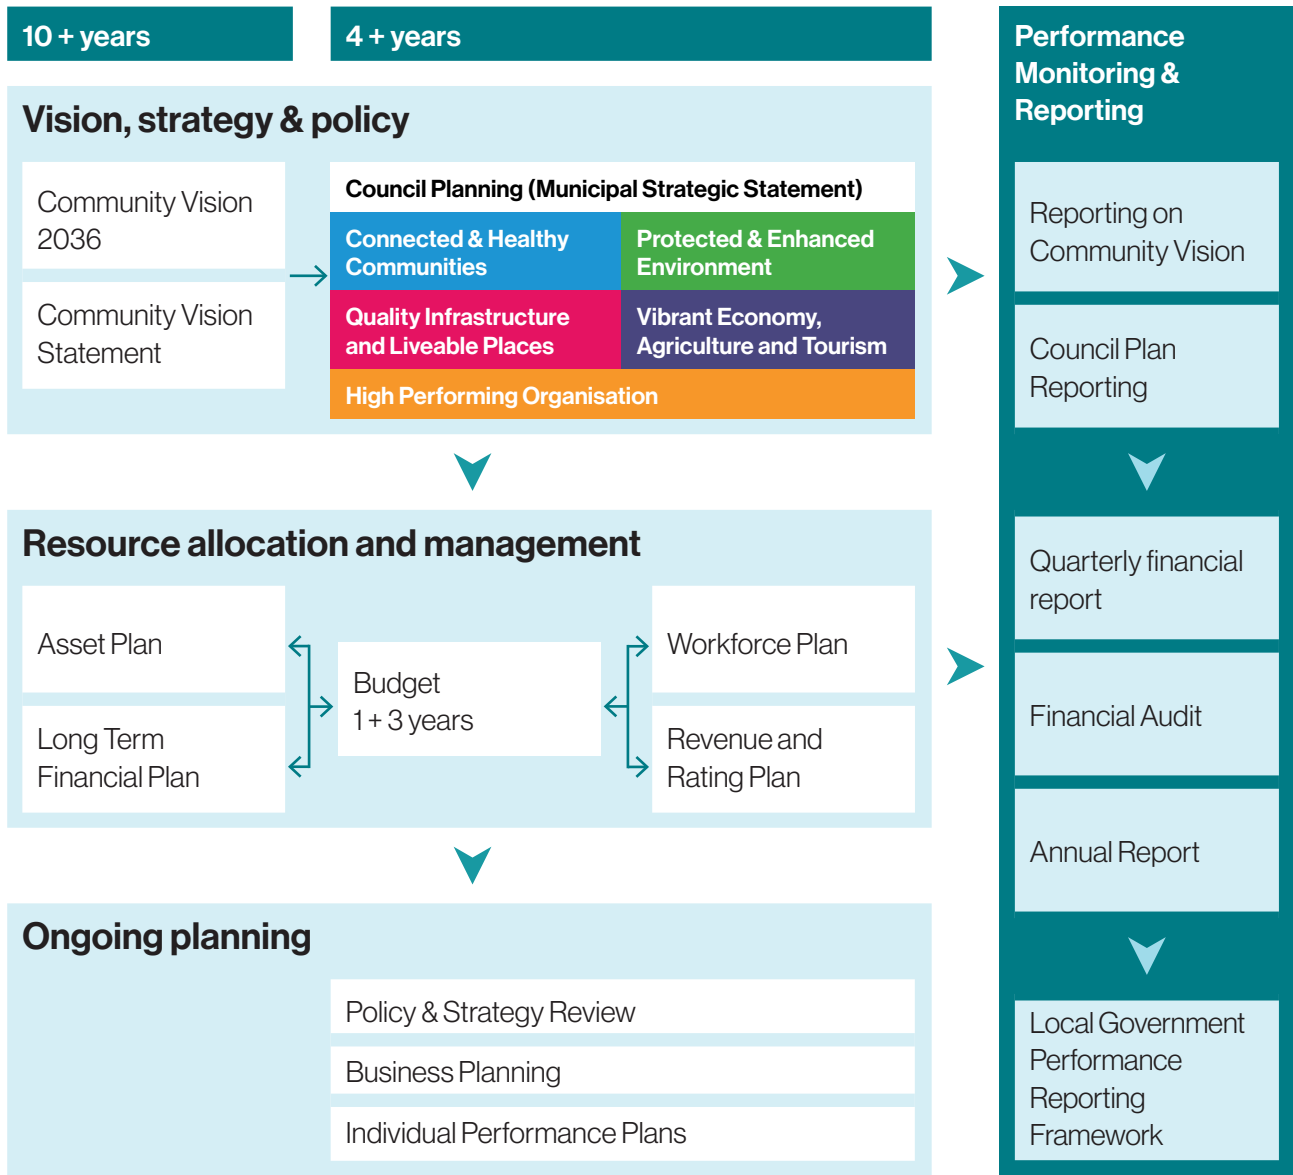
10 + years

4 + years

Performance Monitoring & Reporting

Vision, strategy & policy

Community Vision 2036

Community Vision Statement

Council Planning (Municipal Strategic Statement)

Connected & Healthy Communities

Protected & Enhanced Environment

Quality Infrastructure and Liveable Places

Vibrant Economy, Agriculture and Tourism

High Performing Organisation

Reporting on Community Vision

Council Plan Reporting

Resource allocation and management

Asset Plan

Long Term Financial Plan

Budget 1 + 3 years

Workforce Plan

Revenue and Rating Plan

Quarterly financial report

Financial Audit

Annual Report

Ongoing planning

Policy & Strategy Review

Business Planning

Individual Performance Plans

Local Government Performance Reporting Framework